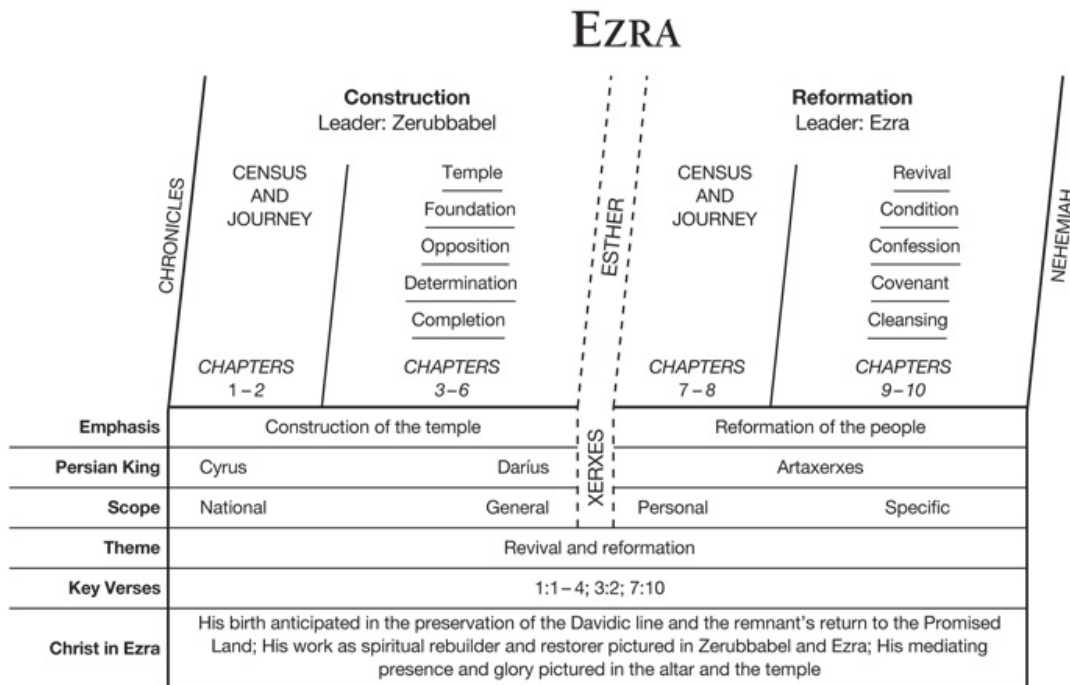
Ezra

CHRONICLES

Construction
Leader: Zerubbabel

CENSUS AND JOURNEY

Temple
Foundation
Opposition
Determination
Completion

CHAPTERS 1 – 2

CHAPTERS 3 – 6

ESTHER

Reformation
Leader: Ezra

CENSUS AND JOURNEY

Revival
Condition
Confession
Covenant
Cleansing

CHAPTERS 7 – 8

CHAPTERS 9 – 10

NEHEMIAH

| | | | | |
|---|---|---|---|---|
| **Emphasis** | Construction of the temple | | XERXES | Reformation of the people | |
| **Persian King** | Cyrus | Daríus | | Artaxerxes | |
| **Scope** | National | General | | Personal | Specific |
| **Theme** | Revival and reformation | | | | |
| **Key Verses** | 1:1 – 4; 3:2; 7:10 | | | | |
| **Christ in Ezra** | His birth anticipated in the preservation of the Davidic line and the remnant's return to the Promised Land; His work as spiritual rebuilder and restorer pictured in Zerubbabel and Ezra; His mediating presence and glory pictured in the altar and the temple | | | | |